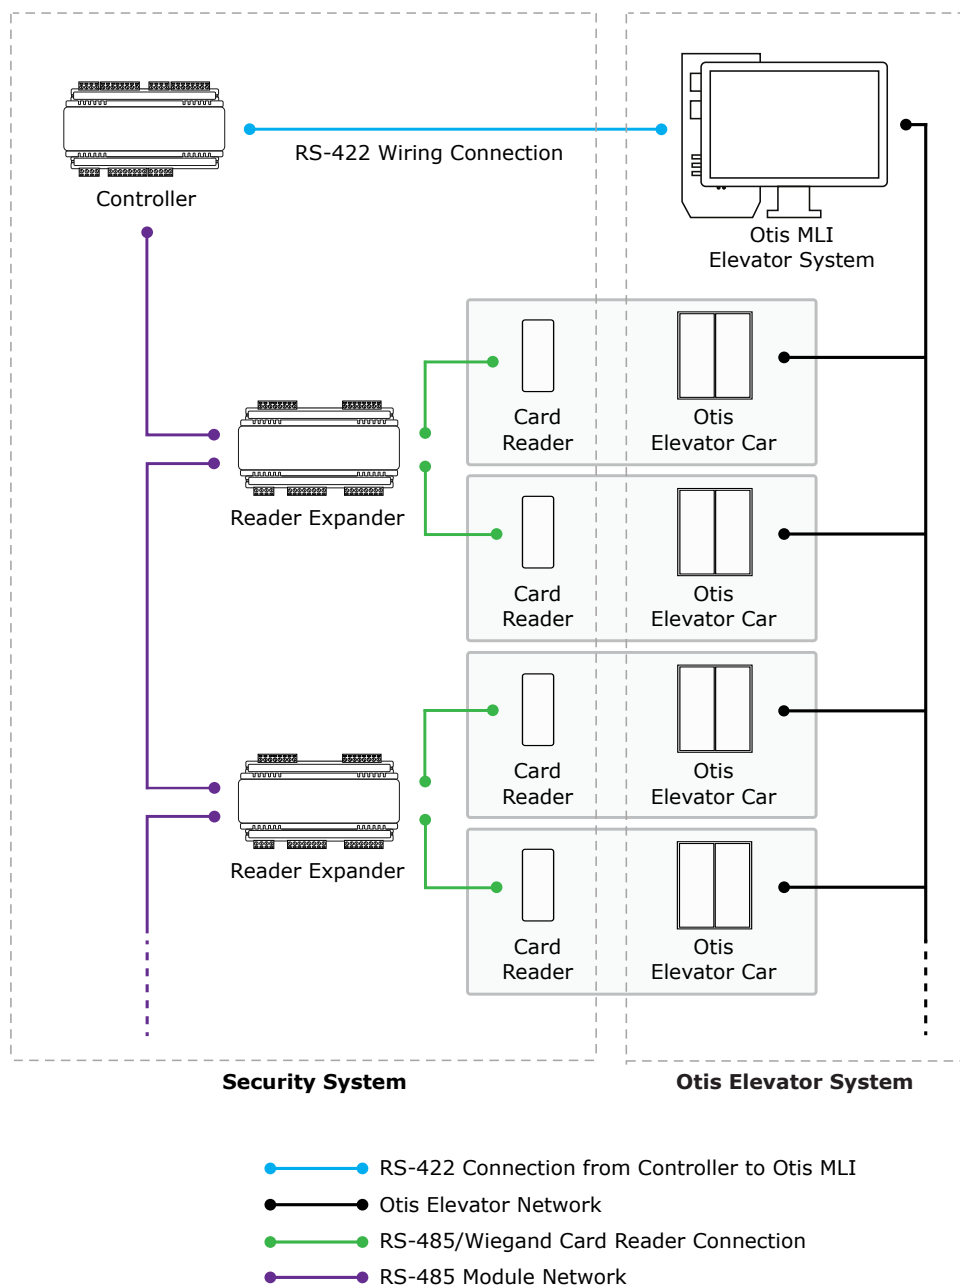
Controller

RS-422 Wiring Connection

Otis MLI
Elevator System

Card Reader

Otis Elevator Car

Reader Expander

Card Reader

Otis Elevator Car

Card Reader

Otis Elevator Car

Reader Expander

Card Reader

Otis Elevator Car

**Security System**

**Otis Elevator System**

RS-422 Connection from Controller to Otis MLI

Otis Elevator Network

RS-485/Wiegand Card Reader Connection

RS-485 Module Network